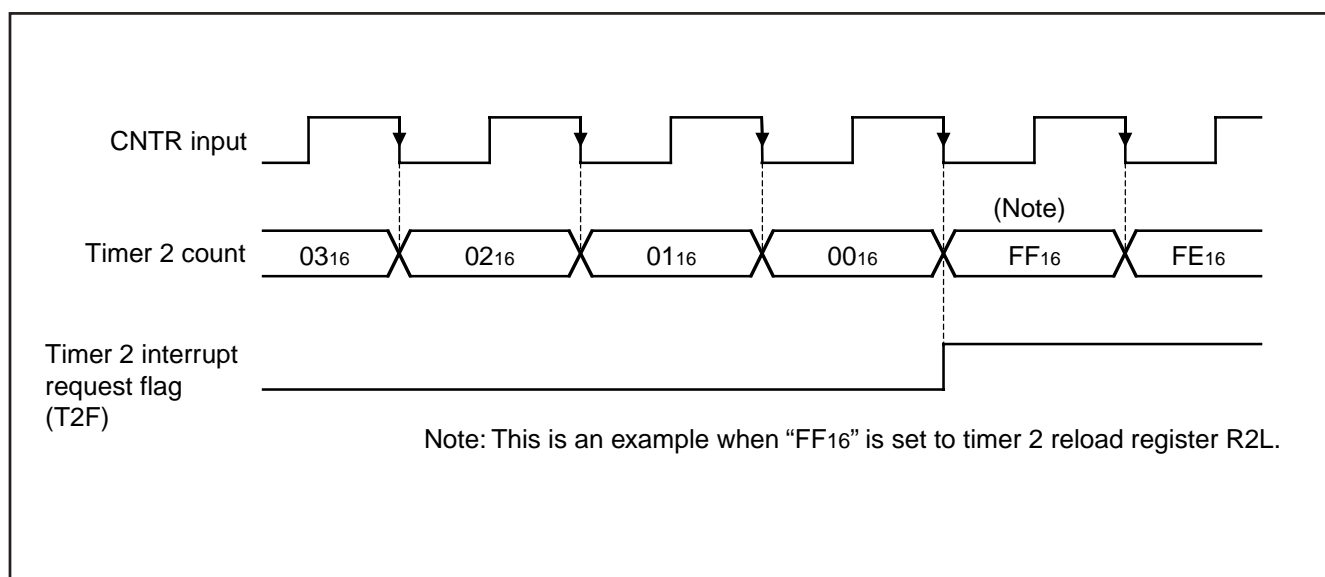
CNTR input

(Note)

Timer 2 count $03_{16}$ $02_{16}$ $01_{16}$ $00_{16}$ $FF_{16}$ $FE_{16}$

Timer 2 interrupt request flag (T2F)

Note: This is an example when "$FF_{16}$" is set to timer 2 reload register R2L.